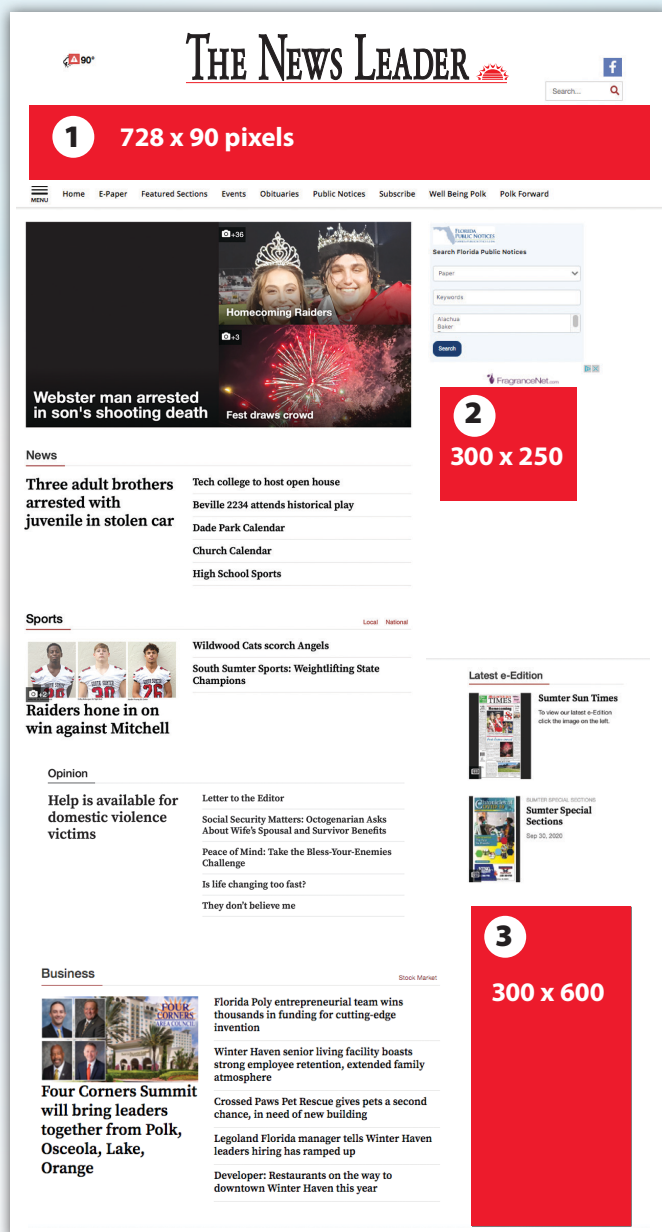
90°

THE NEWS LEADER

Search...

1 728 x 90 pixels

MENU Home E-Paper Featured Sections Events Obituaries Public Notices Subscribe Well Being Polk Polk Forward

+36

Homecoming Raiders

+3

Webster man arrested in son's shooting death

Fest draws crowd

Florida Public Notices

Search Florida Public Notices

Paper

Keywords

Alachua
Baker

Search

FragranceNet.com

2 300 x 250

News

Three adult brothers arrested with juvenile in stolen car

Tech college to host open house

Beville 2234 attends historical play

Dade Park Calendar

Church Calendar

High School Sports

Sports

Local National

+2

Raiders hone in on win against Mitchell

Wildwood Cats scorch Angels

South Sumter Sports: Weightlifting State Champions

Latest e-Edition

Sumter Sun Times

To view our latest e-Edition click the image on the left.

SUMTER SPECIAL SECTIONS

Sumter Special Sections

Sep 30, 2020

Opinion

Help is available for domestic violence victims

Letter to the Editor

Social Security Matters: Octogenarian Asks About Wife's Spousal and Survivor Benefits

Peace of Mind: Take the Bless-Your-Enemies Challenge

Is life changing too fast?

They don't believe me

3 300 x 600

Business

Stock Market

FOUR CORNERS AREA COUNCIL

Four Corners Summit will bring leaders together from Polk, Osceola, Lake, Orange

Florida Poly entrepreneurial team wins thousands in funding for cutting-edge invention

Winter Haven senior living facility boasts strong employee retention, extended family atmosphere

Crossed Paws Pet Rescue gives pets a second chance, in need of new building

Legoland Florida manager tells Winter Haven leaders hiring has ramped up

Developer: Restaurants on the way to downtown Winter Haven this year